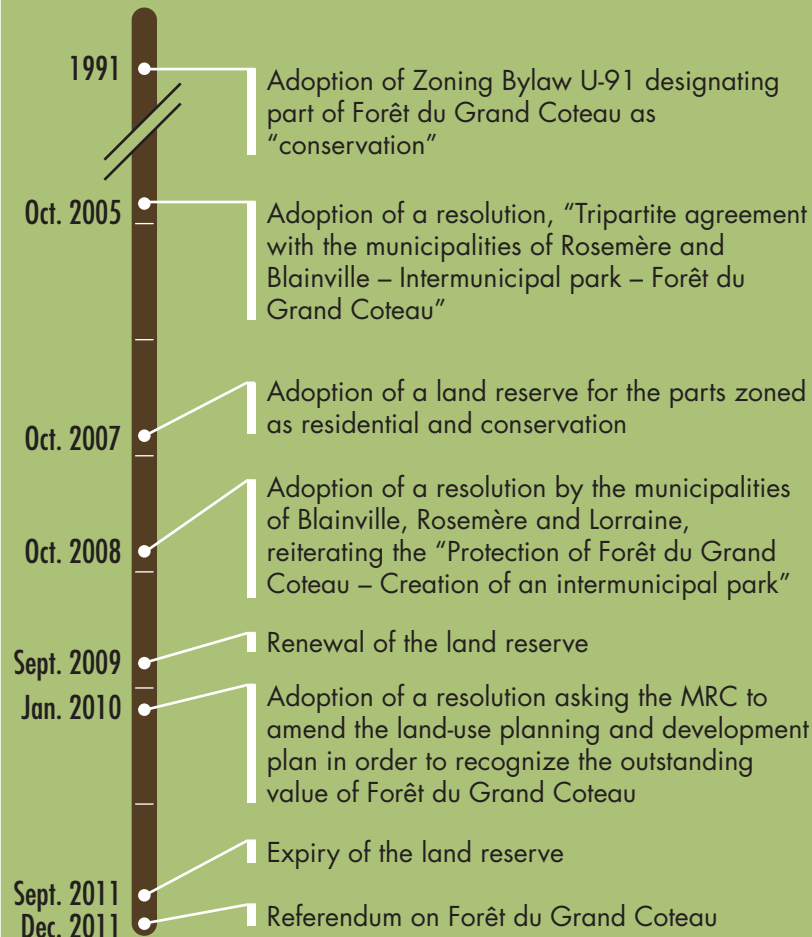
1991
Adoption of Zoning Bylaw U-91 designating part of Forêt du Grand Coteau as "conservation"

Oct. 2005
Adoption of a resolution, "Tripartite agreement with the municipalities of Rosemère and Blainville – Intermunicipal park – Forêt du Grand Coteau"

Oct. 2007
Adoption of a land reserve for the parts zoned as residential and conservation

Oct. 2008
Adoption of a resolution by the municipalities of Blainville, Rosemère and Lorraine, reiterating the "Protection of Forêt du Grand Coteau – Creation of an intermunicipal park"

Sept. 2009
Renewal of the land reserve

Jan. 2010
Adoption of a resolution asking the MRC to amend the land-use planning and development plan in order to recognize the outstanding value of Forêt du Grand Coteau

Sept. 2011
Expiry of the land reserve

Dec. 2011
Referendum on Forêt du Grand Coteau